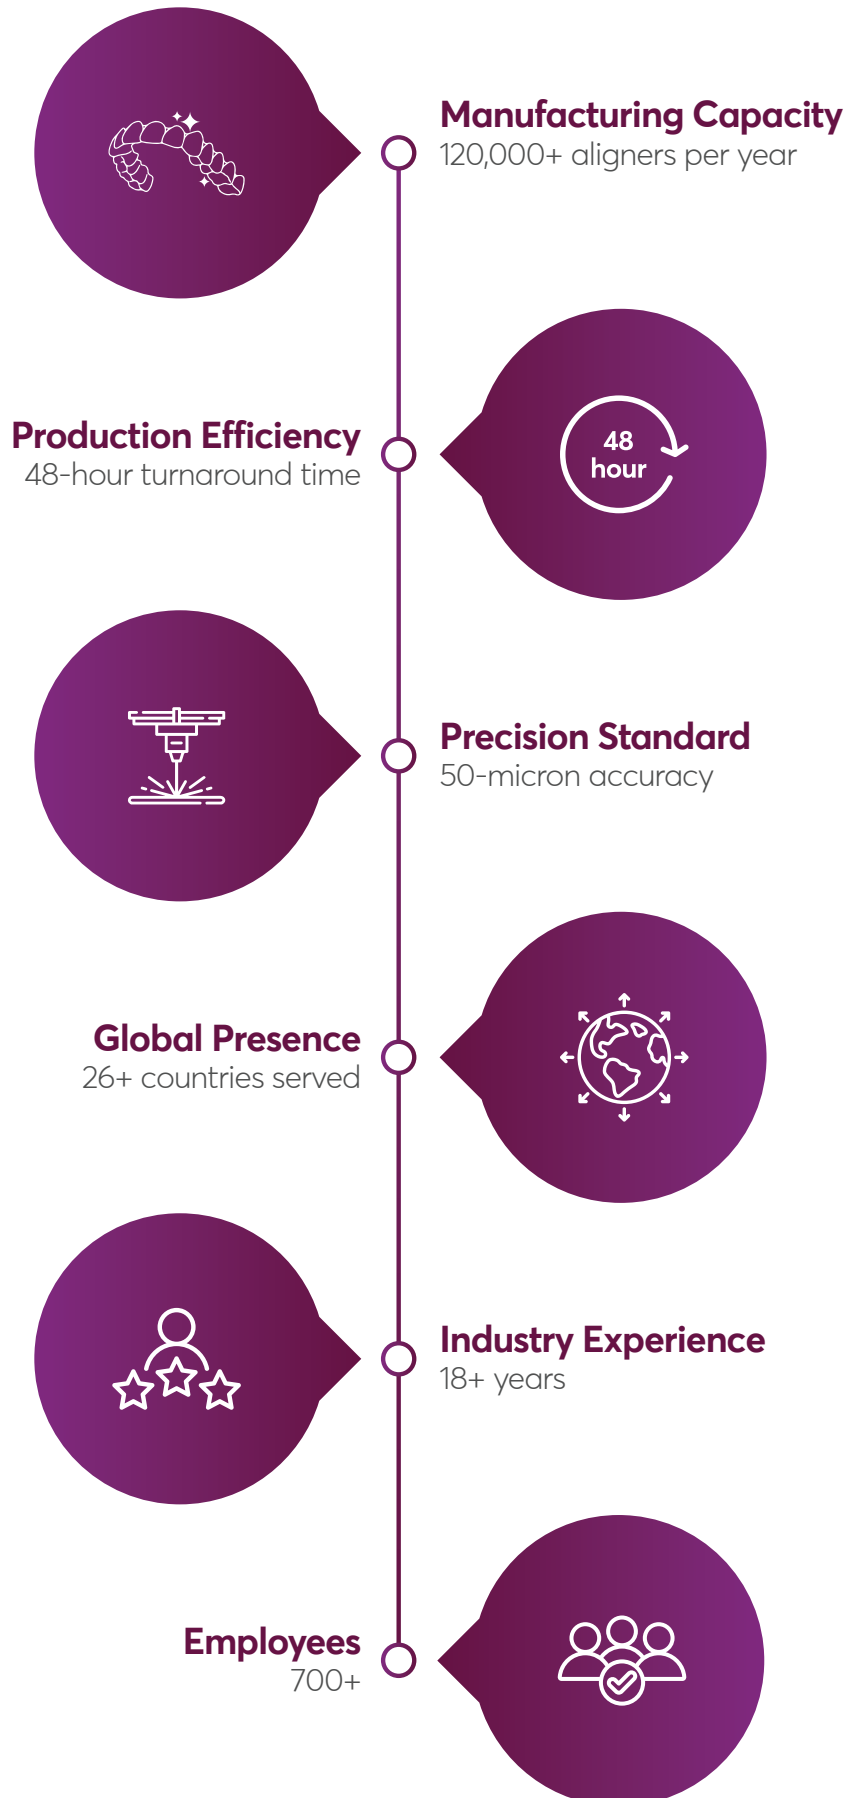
Manufacturing Capacity
120,000+ aligners per year

Production Efficiency
48-hour turnaround time

48 hour

Precision Standard
50-micron accuracy

Global Presence
26+ countries served

Industry Experience
18+ years

Employees
700+